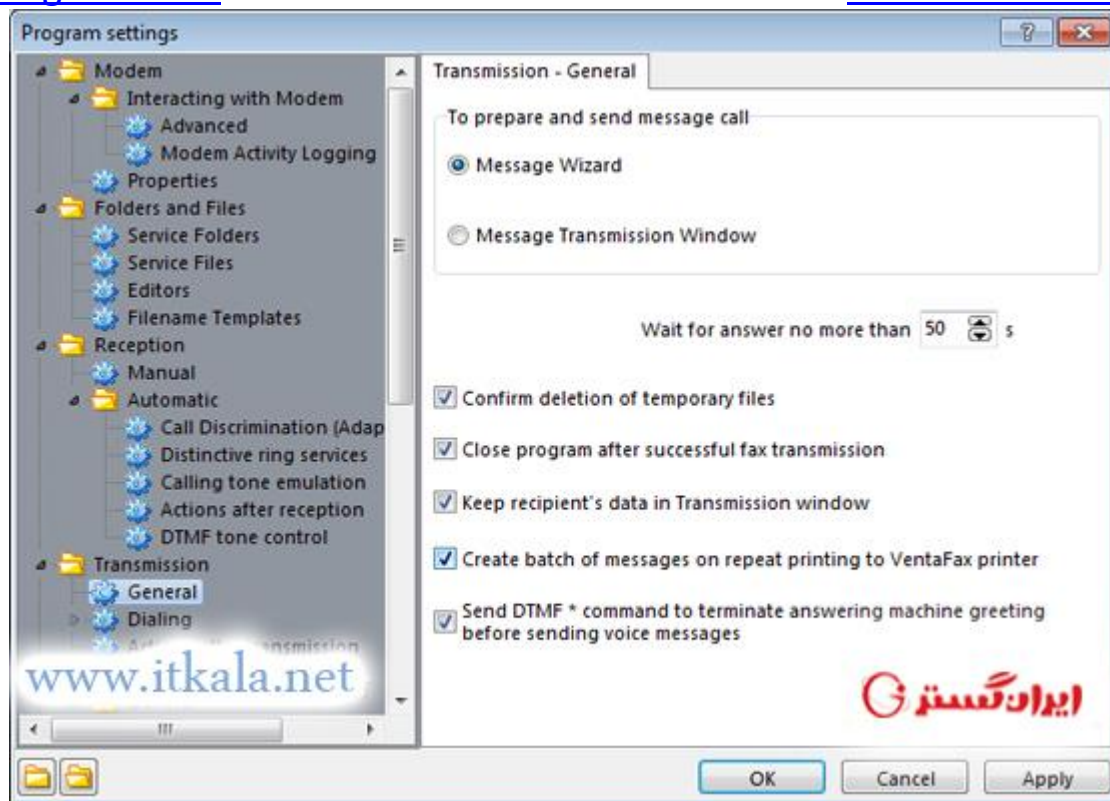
Program settings

Modem
Interacting with Modem
Advanced
Modem Activity Logging
Properties
Folders and Files
Service Folders
Service Files
Editors
Filename Templates
Reception
Manual
Automatic
Call Discrimination (Adap
Distinctive ring services
Calling tone emulation
Actions after reception
DTMF tone control
Transmission
General
Dialing
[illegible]nsmission

www.itkala.net

Transmission - General

To prepare and send message call
Message Wizard
Message Transmission Window

Wait for answer no more than 50 s

Confirm deletion of temporary files
Close program after successful fax transmission
Keep recipient's data in Transmission window
Create batch of messages on repeat printing to VentaFax printer
Send DTMF * command to terminate answering machine greeting before sending voice messages

ایران گستر

OK
Cancel
Apply